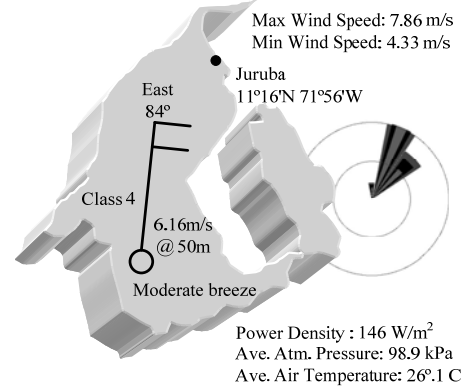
Max Wind Speed: 7.86 m/s
Min Wind Speed: 4.33 m/s

Juruba
11º16'N 71º56'W

East
84º

Class 4

6.16m/s
@ 50m

Moderate breeze

Power Density : 146 W/m$^2$
Ave. Atm. Pressure: 98.9 kPa
Ave. Air Temperature: 26º.1 C